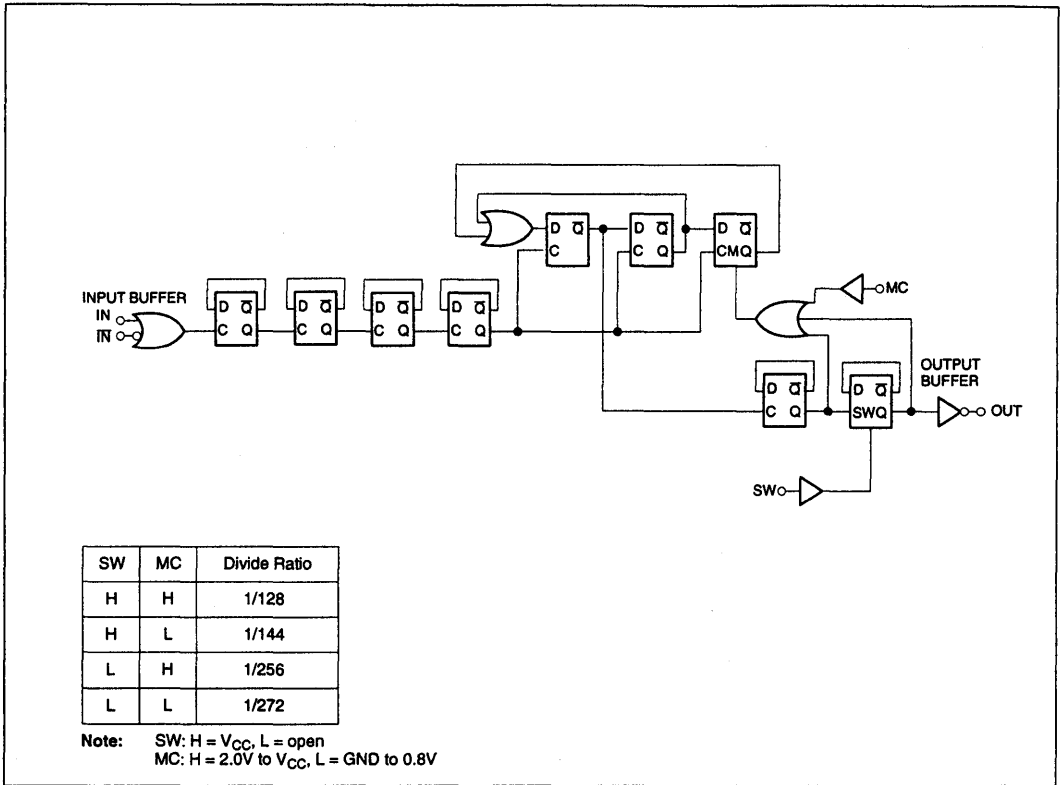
INPUT BUFFER
IN
$\overline{IN}$

D $\overline{Q}$
C Q

D $\overline{Q}$
C Q

D $\overline{Q}$
C Q

D $\overline{Q}$
C Q

D $\overline{Q}$
C

D $\overline{Q}$
C Q

D $\overline{Q}$
CMQ

MC

D $\overline{Q}$
C Q

D $\overline{Q}$
SWQ

OUTPUT BUFFER

OUT

SW

| SW | MC | Divide Ratio |
|---|---|---|
| H | H | 1/128 |
| H | L | 1/144 |
| L | H | 1/256 |
| L | L | 1/272 |

Note: SW: H = $V_{CC}$, L = open
MC: H = 2.0V to $V_{CC}$, L = GND to 0.8V